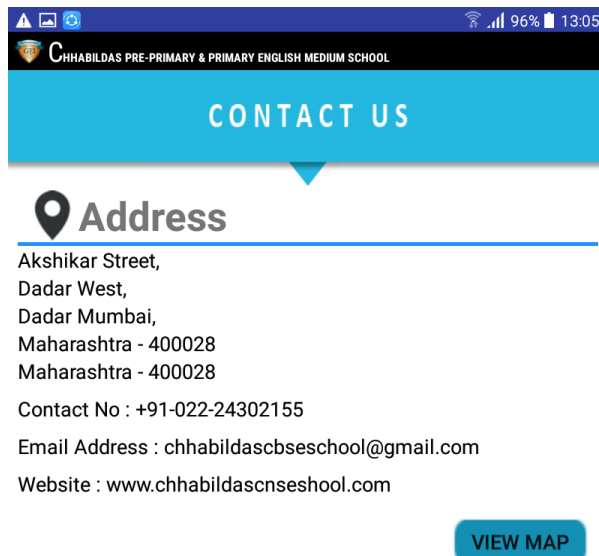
96% 13:05

CHHABILDAS PRE-PRIMARY & PRIMARY ENGLISH MEDIUM SCHOOL

CONTACT US

Address

Akshikar Street,
Dadar West,
Dadar Mumbai,
Maharashtra - 400028
Maharashtra - 400028

Contact No : +91-022-24302155

Email Address : chhabildascbseschool@gmail.com

Website : www.chhabildascnseshool.com

VIEW MAP